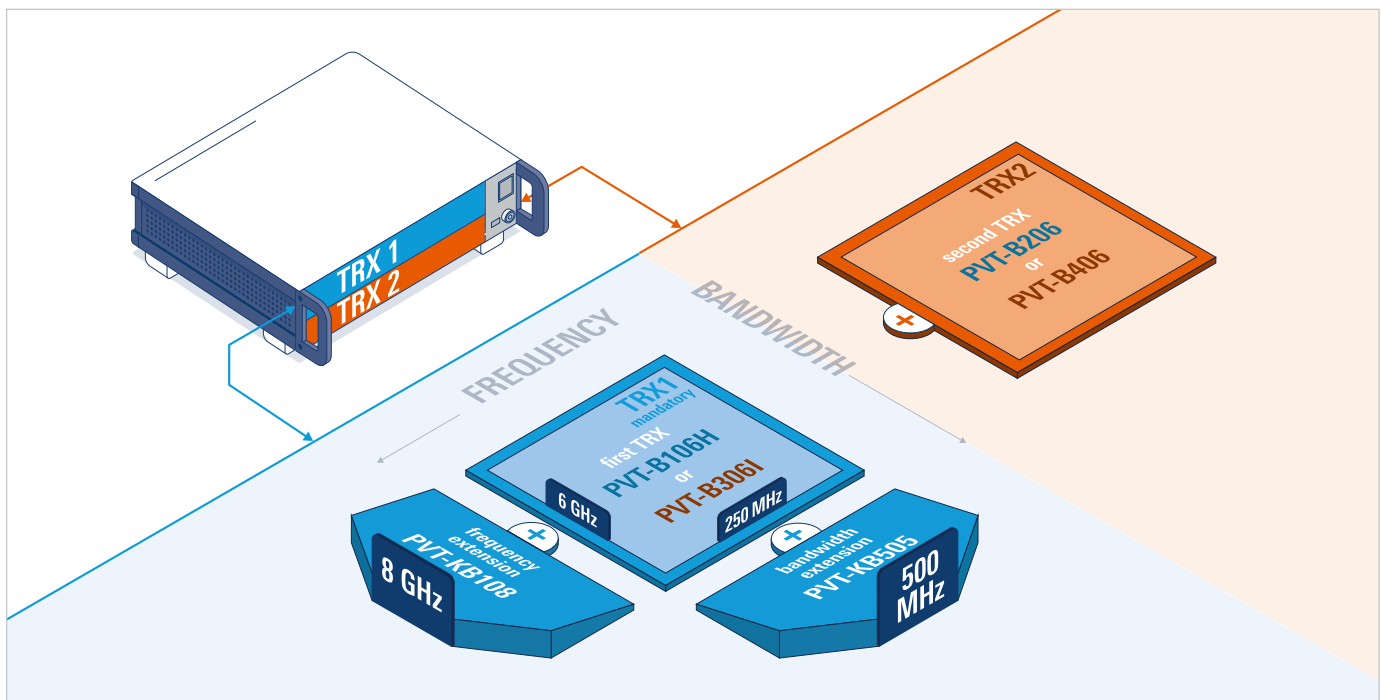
TRX 1
TRX 2

TRX2
second TRX
PVT-B206
or
PVT-B406

BANDWIDTH

FREQUENCY

TRX1
mandatory
first TRX
PVT-B106H
or
PVT-B306I
6 GHz
250 MHz

frequency extension
PVT-KB108
8 GHz

bandwidth extension
PVT-KB505
500 MHz